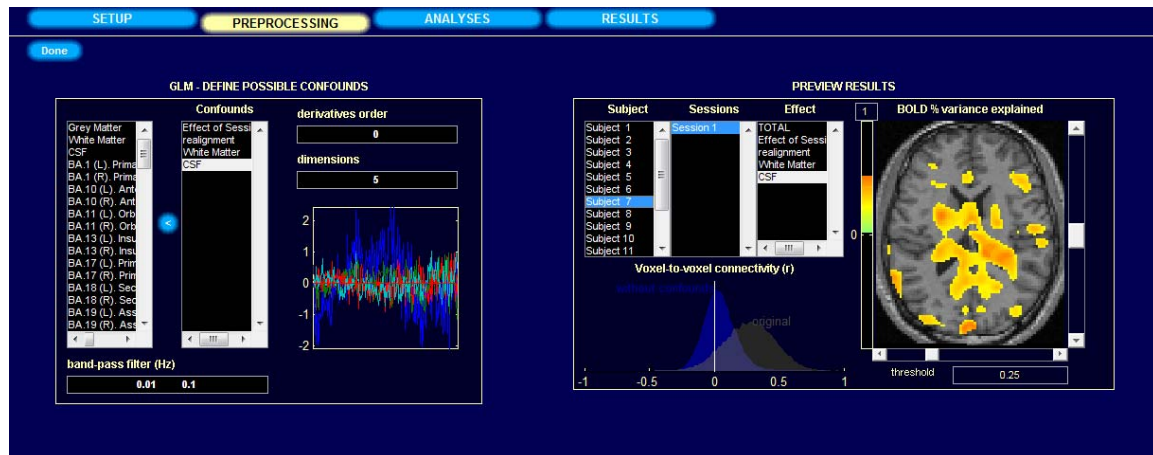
SETUP PREPROCESSING ANALYSES RESULTS

Done

GLM - DEFINE POSSIBLE CONFOUNDS

Grey Matter
White Matter
CSF
BA.1 (L). Prima
BA.1 (R). Prima
BA.10 (L). Ante
BA.10 (R). Ante
BA.11 (L). Orb
BA.11 (R). Orb
BA.13 (L). Insu
BA.13 (R). Insu
BA.17 (L). Prim
BA.17 (R). Prim
BA.18 (L). Sec
BA.18 (R). Sec
BA.19 (L). Ass
BA.19 (R). Ass

Confounds
Effect of Sessi
realignment
White Matter
CSF

<

derivatives order
0

dimensions
5

2
1
0
-1
-2

band-pass filter (Hz)
0.01 0.1

PREVIEW RESULTS

Subject
Subject 1
Subject 2
Subject 3
Subject 4
Subject 5
Subject 6
Subject 7
Subject 8
Subject 9
Subject 10
Subject 11

Sessions
Session 1

Effect
TOTAL
Effect of Sessi
realignment
White Matter
CSF

Voxel-to-voxel connectivity (r)
without confounds
original
-1 -0.5 0 0.5 1

1
BOLD % variance explained
0

threshold 0.25